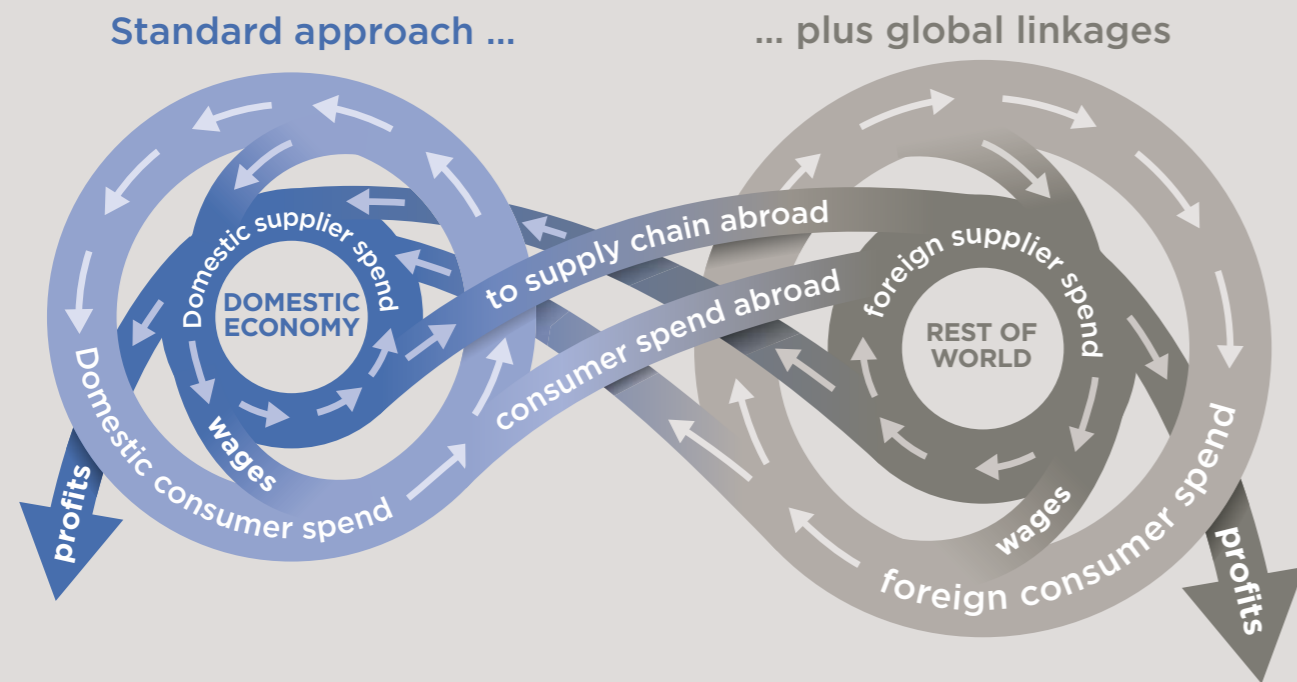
Standard approach ...

... plus global linkages

Domestic supplier spend

DOMESTIC ECONOMY

wages

Domestic consumer spend

profits

to supply chain abroad

consumer spend abroad

foreign supplier spend

REST OF WORLD

wages

foreign consumer spend

profits